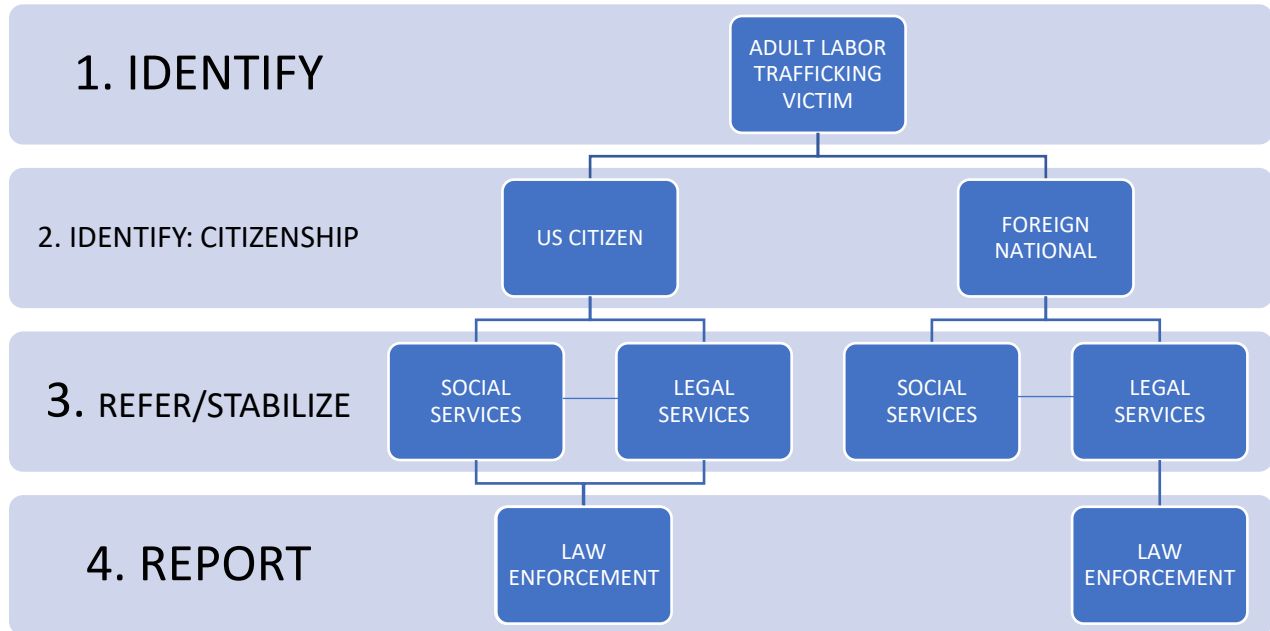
1. IDENTIFY

ADULT LABOR TRAFFICKING VICTIM

2. IDENTIFY: CITIZENSHIP

US CITIZEN

FOREIGN NATIONAL

3. REFER/STABILIZE

SOCIAL SERVICES

LEGAL SERVICES

SOCIAL SERVICES

LEGAL SERVICES

4. REPORT

LAW ENFORCEMENT

LAW ENFORCEMENT